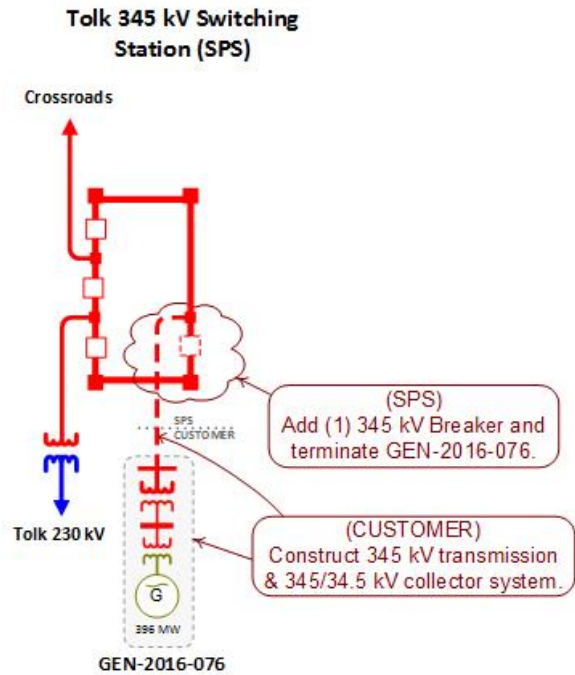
Tolk 345 kV Switching Station (SPS)

Crossroads

(SPS)
Add (1) 345 kV Breaker and terminate GEN-2016-076.

SPS
CUSTOMER

Tolk 230 kV

(CUSTOMER)
Construct 345 kV transmission & 345/34.5 kV collector system.

G

396 MW

GEN-2016-076